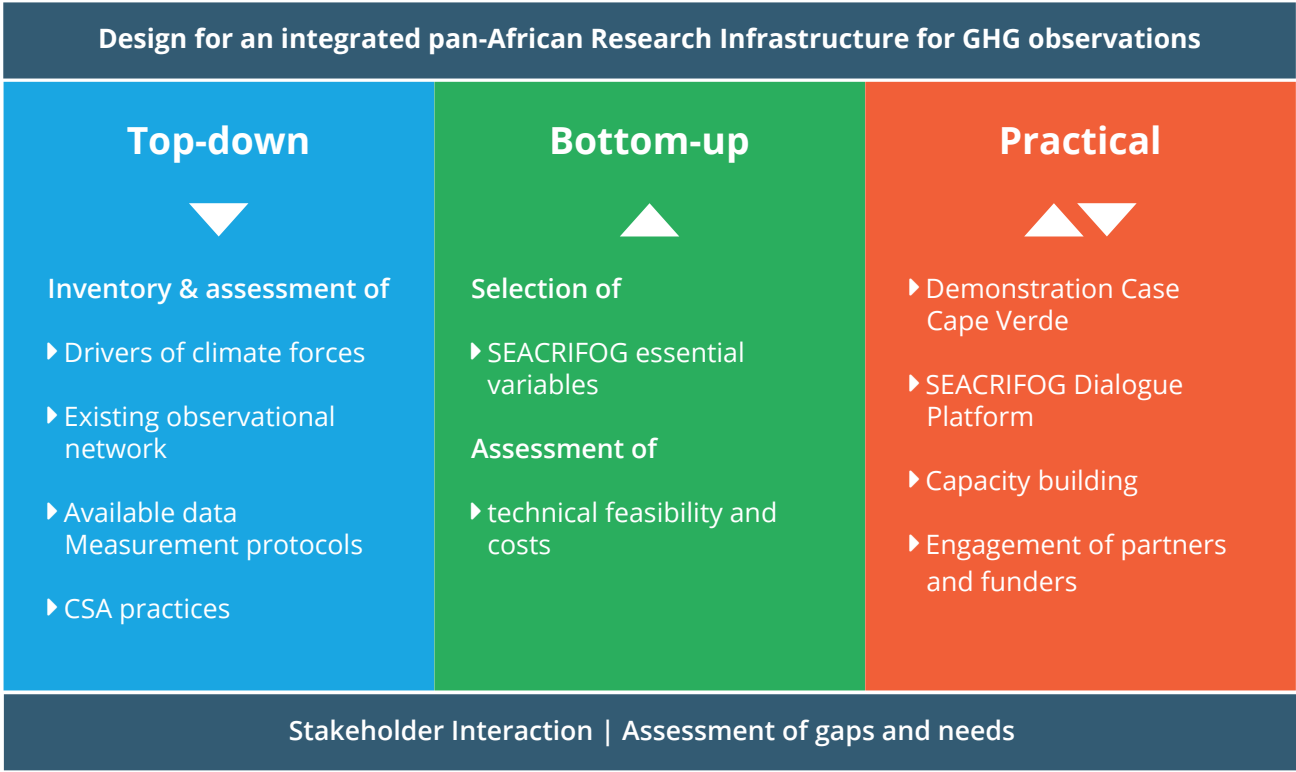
Design for an integrated pan-African Research Infrastructure for GHG observations

Top-down

Inventory & assessment of

Drivers of climate forces

Existing observational network

Available data
Measurement protocols

CSA practices

Bottom-up

Selection of

SEACRIFOG essential variables

Assessment of

technical feasibility and costs

Practical

Demonstration Case Cape Verde

SEACRIFOG Dialogue Platform

Capacity building

Engagement of partners and funders

Stakeholder Interaction | Assessment of gaps and needs